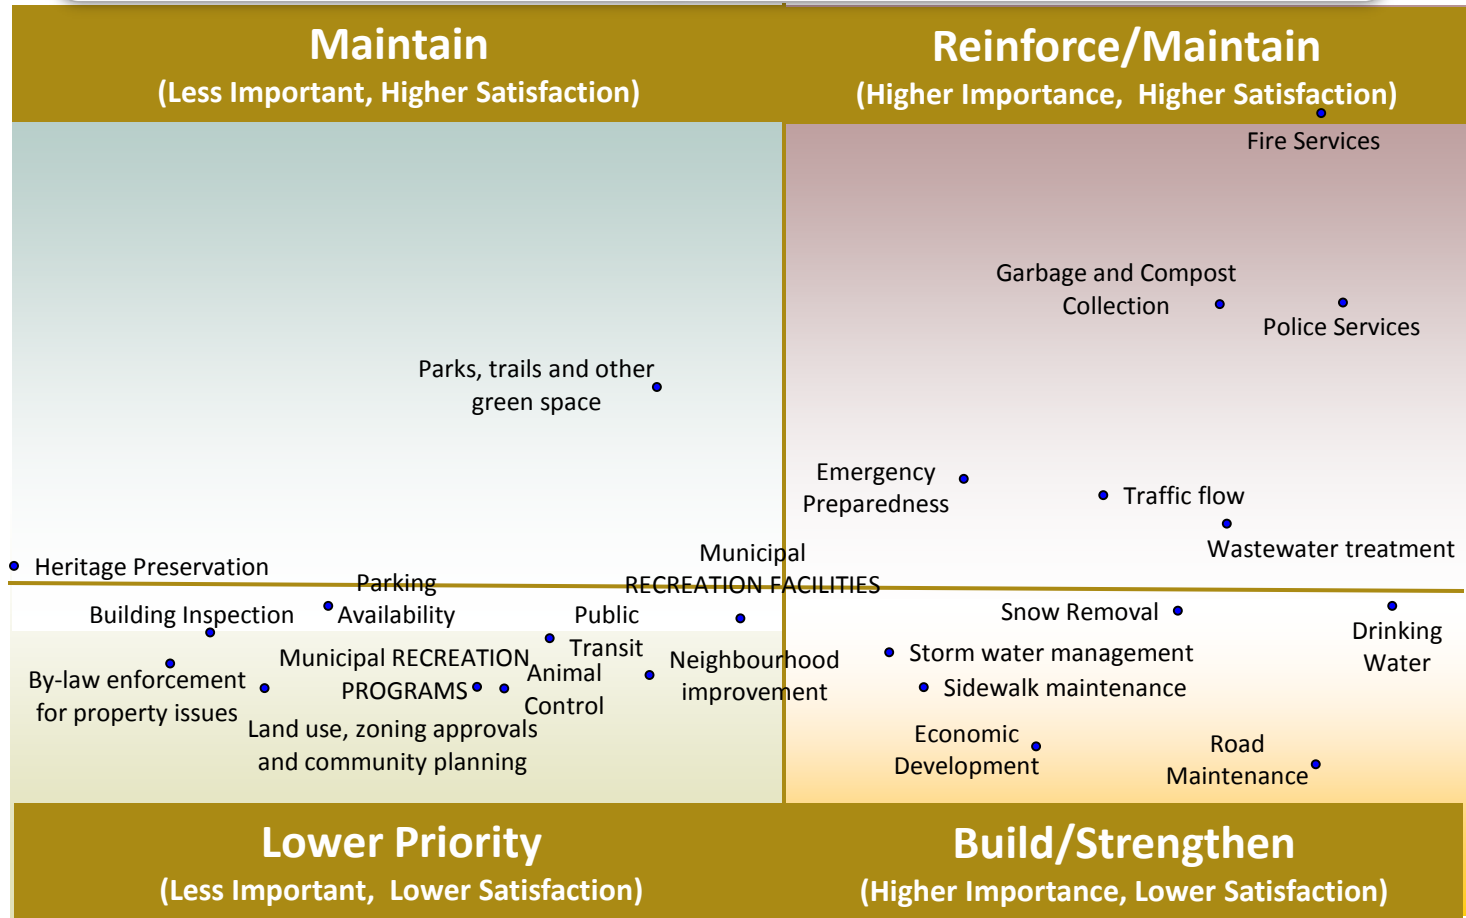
Maintain
(Less Important, Higher Satisfaction)

Reinforce/Maintain
(Higher Importance, Higher Satisfaction)

Fire Services

Garbage and Compost Collection

Police Services

Parks, trails and other green space

Emergency Preparedness

Traffic flow

Wastewater treatment

Heritage Preservation

Municipal RECREATION FACILITIES

Parking Availability

Building Inspection

Public Transit

Snow Removal

Drinking Water

Municipal RECREATION PROGRAMS

Animal Control

Neighbourhood improvement

Storm water management

By-law enforcement for property issues

Sidewalk maintenance

Land use, zoning approvals and community planning

Economic Development

Road Maintenance

Lower Priority
(Less Important, Lower Satisfaction)

Build/Strengthen
(Higher Importance, Lower Satisfaction)